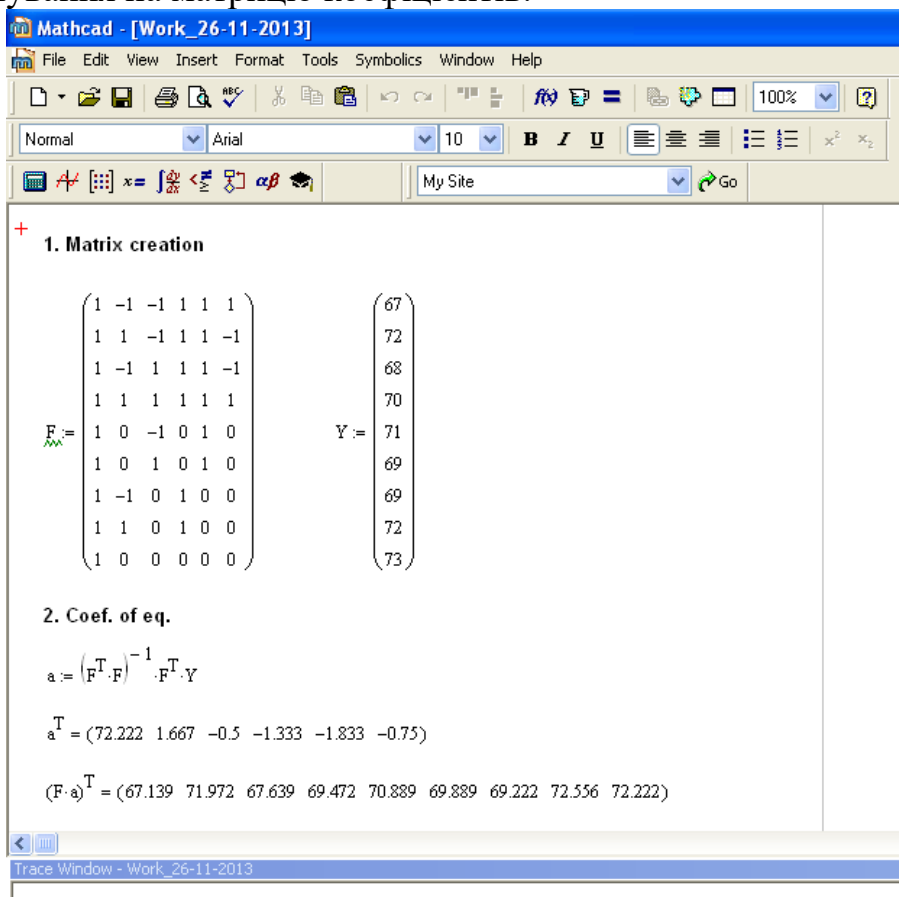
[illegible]

Mathcad - [Work_26-11-2013]

File Edit View Insert Format Tools Symbolics Window Help

100%

Normal Arial 10 B I U

My Site Go

1. Matrix creation

$F := \begin{pmatrix} 1 & -1 & -1 & 1 & 1 & 1 \\ 1 & 1 & -1 & 1 & 1 & -1 \\ 1 & -1 & 1 & 1 & 1 & -1 \\ 1 & 1 & 1 & 1 & 1 & 1 \\ 1 & 0 & -1 & 0 & 1 & 0 \\ 1 & 0 & 1 & 0 & 1 & 0 \\ 1 & -1 & 0 & 1 & 0 & 0 \\ 1 & 1 & 0 & 1 & 0 & 0 \\ 1 & 0 & 0 & 0 & 0 & 0 \end{pmatrix}$ $Y := \begin{pmatrix} 67 \\ 72 \\ 68 \\ 70 \\ 71 \\ 69 \\ 69 \\ 72 \\ 73 \end{pmatrix}$

2. Coef. of eq.

$a := \left(F^T \cdot F\right)^{-1} \cdot F^T \cdot Y$

$a^T = (72.222 \;\; 1.667 \;\; -0.5 \;\; -1.333 \;\; -1.833 \;\; -0.75)$

$(F \cdot a)^T = (67.139 \;\; 71.972 \;\; 67.639 \;\; 69.472 \;\; 70.889 \;\; 69.889 \;\; 69.222 \;\; 72.556 \;\; 72.222)$

Trace Window - Work_26-11-2013